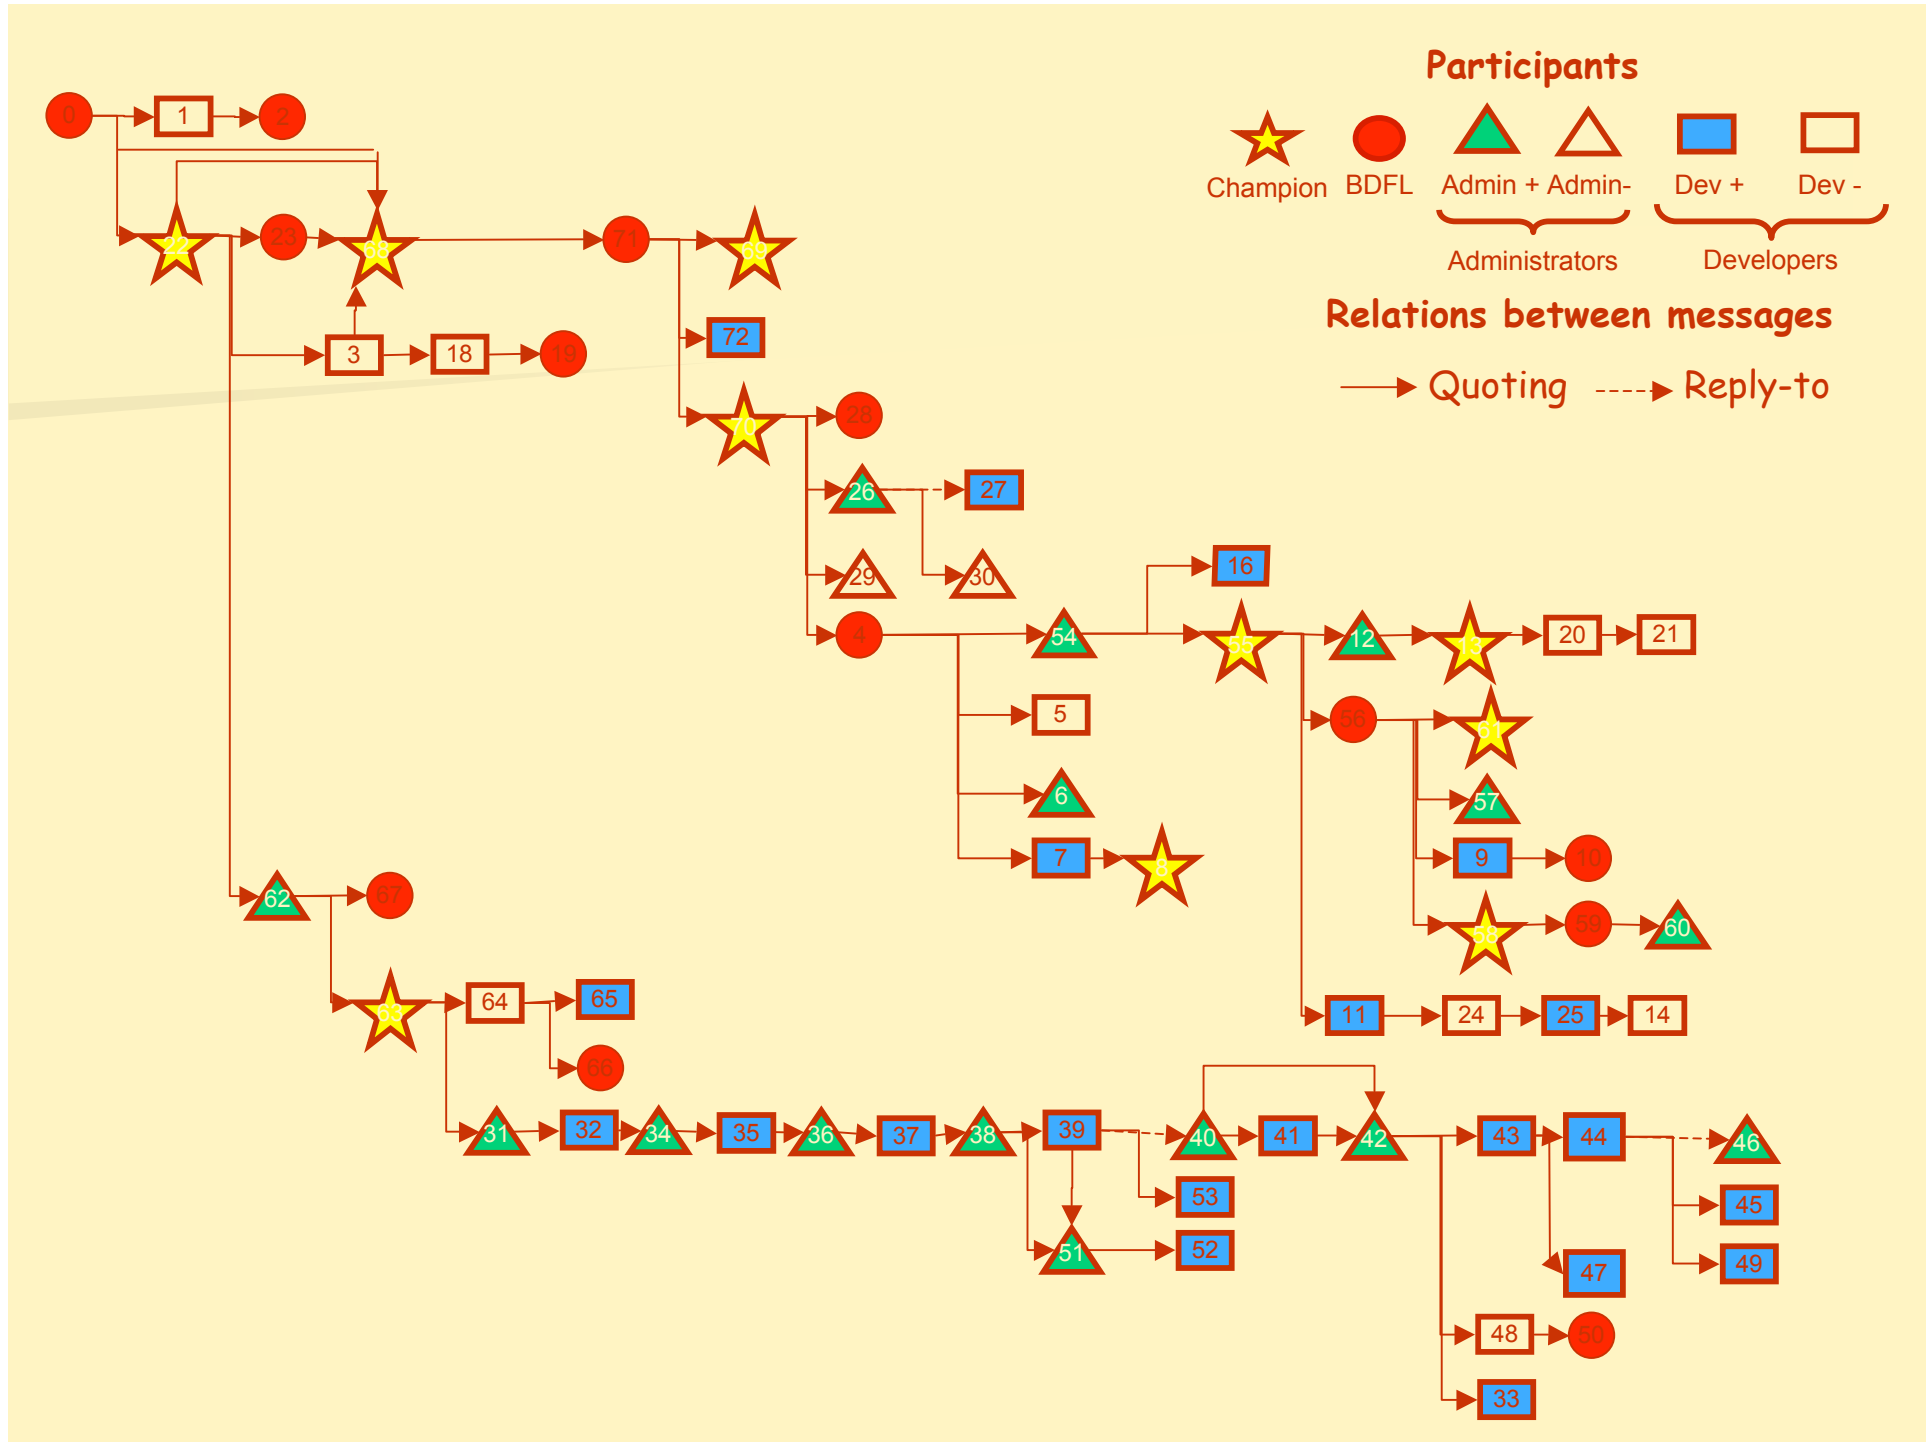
Participants

Champion BDFL Admin + Admin- Dev + Dev -

Administrators Developers

Relations between messages

Quoting Reply-to

0 1 2

22 23 68 71 69

72

3 18 19

70 28

26 27

29 30

16

4 54 55 12 15 20 21

5

56 61

6

57

7 8

9 10

62 67

58 59 60

11 24 25 14

63 64 65

66

31 32 34 35 36 37 38 39 40 41 42 43 44 46

53

51 52

45

47

49

48 50

33